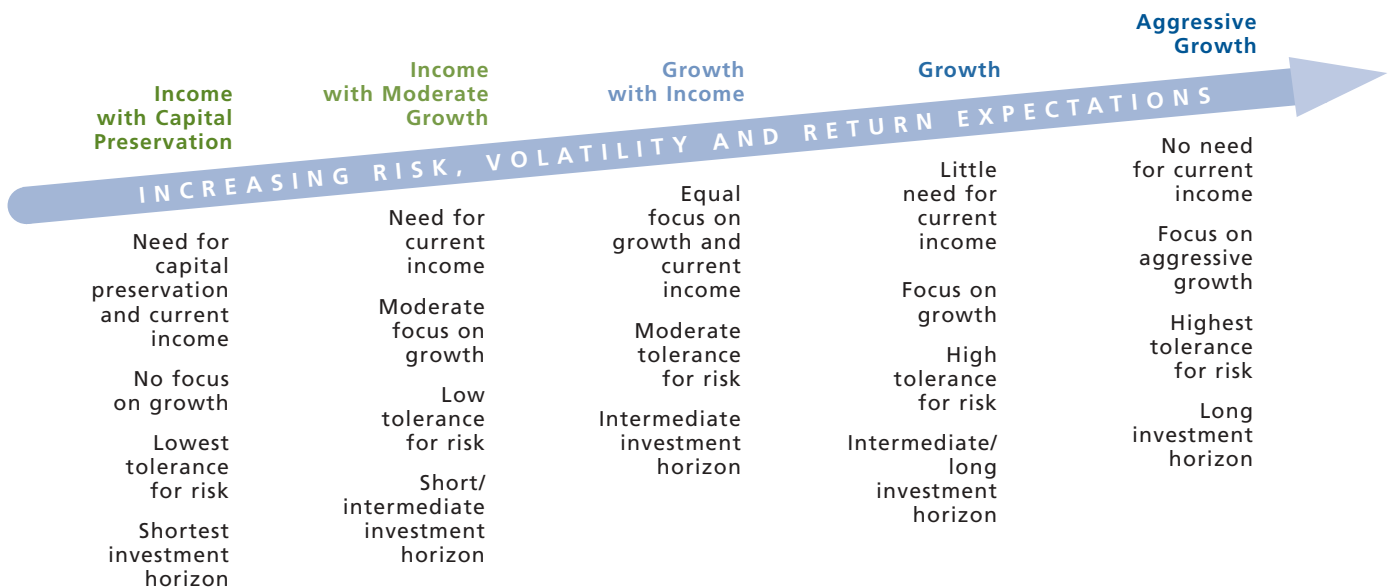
INCREASING RISK, VOLATILITY AND RETURN EXPECTATIONS

Income with Capital Preservation

Need for capital preservation and current income

No focus on growth

Lowest tolerance for risk

Shortest investment horizon

Income with Moderate Growth

Need for current income

Moderate focus on growth

Low tolerance for risk

Short/ intermediate investment horizon

Growth with Income

Equal focus on growth and current income

Moderate tolerance for risk

Intermediate investment horizon

Growth

Little need for current income

Focus on growth

High tolerance for risk

Intermediate/ long investment horizon

Aggressive Growth

No need for current income

Focus on aggressive growth

Highest tolerance for risk

Long investment horizon